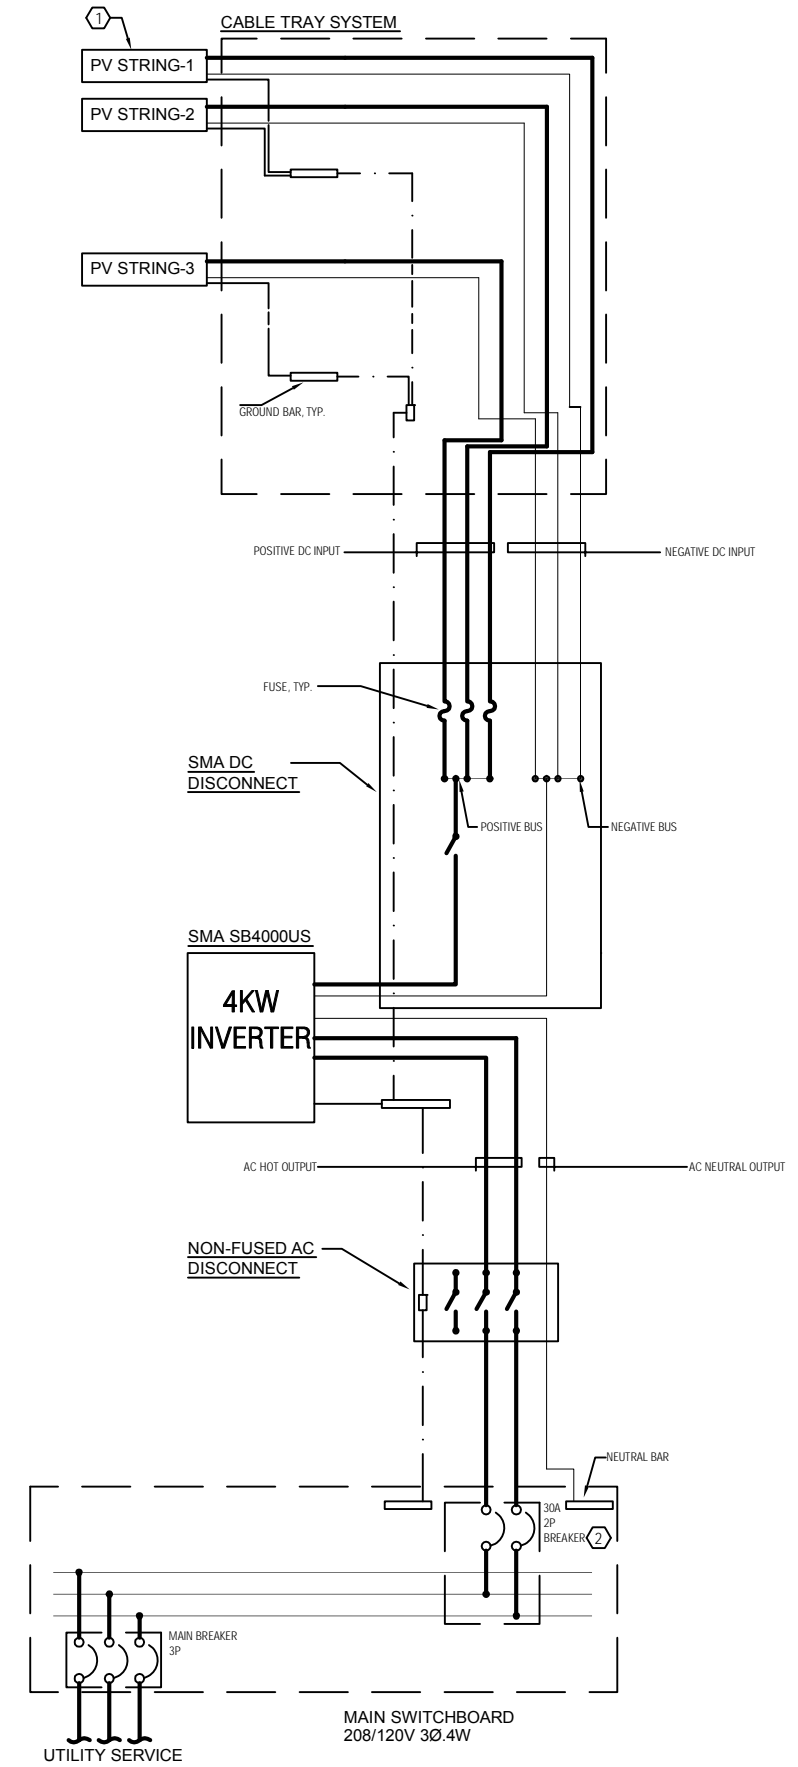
1

CABLE TRAY SYSTEM

PV STRING-1

PV STRING-2

PV STRING-3

GROUND BAR, TYP.

POSITIVE DC INPUT

NEGATIVE DC INPUT

FUSE, TYP.

SMA DC DISCONNECT

POSITIVE BUS

NEGATIVE BUS

SMA SB4000US

4KW INVERTER

AC HOT OUTPUT

AC NEUTRAL OUTPUT

NON-FUSED AC DISCONNECT

NEUTRAL BAR

30A 2P BREAKER

2

MAIN BREAKER 3P

MAIN SWITCHBOARD 208/120V 3Ø.4W

UTILITY SERVICE